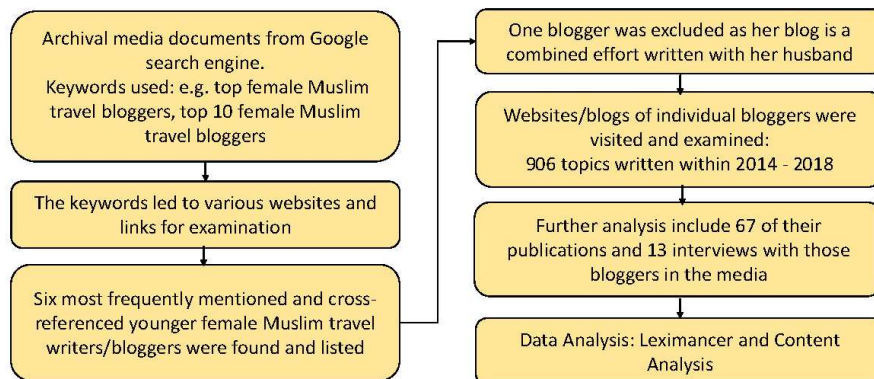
Archival media documents from Google search engine.
Keywords used: e.g. top female Muslim travel bloggers, top 10 female Muslim travel bloggers

The keywords led to various websites and links for examination

Six most frequently mentioned and cross-referenced younger female Muslim travel writers/bloggers were found and listed

One blogger was excluded as her blog is a combined effort written with her husband

Websites/blogs of individual bloggers were visited and examined:
906 topics written within 2014 - 2018

Further analysis include 67 of their publications and 13 interviews with those bloggers in the media

Data Analysis: Leximancer and Content Analysis